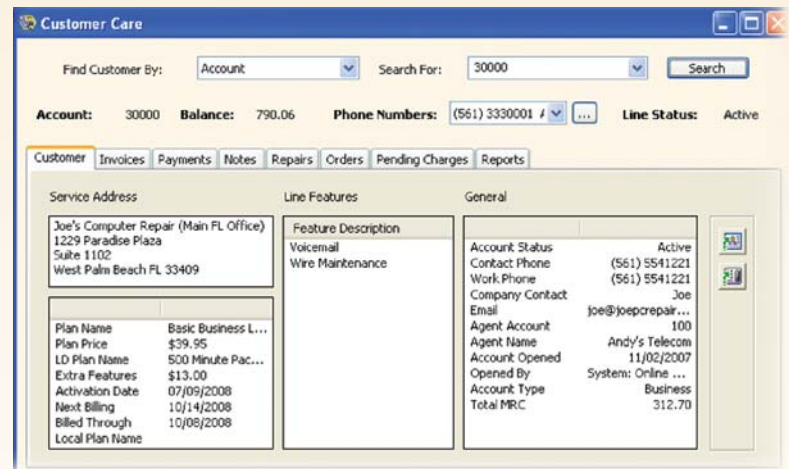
Customer Care

Find Customer By: Account

Search For: 30000

Search

Account: 30000 Balance: 790.06 Phone Numbers: (561) 3330001 ... Line Status: Active

Customer | Invoices | Payments | Notes | Repairs | Orders | Pending Charges | Reports

Service Address

Joe's Computer Repair (Main FL Office)
1229 Paradise Plaza
Suite 1102
West Palm Beach FL 33409

| | |
|---|---|
| Plan Name | Basic Business L... |
| Plan Price | $39.95 |
| LD Plan Name | 500 Minute Pac... |
| Extra Features | $13.00 |
| Activation Date | 07/09/2008 |
| Next Billing | 10/14/2008 |
| Billed Through | 10/08/2008 |
| Local Plan Name | |

Line Features

| Feature Description |
|---|
| Voicemail |
| Wire Maintenance |

General

| | |
|---|---|
| Account Status | Active |
| Contact Phone | (561) 5541221 |
| Work Phone | (561) 5541221 |
| Company Contact | Joe |
| Email | joe@joepcrepair... |
| Agent Account | 100 |
| Agent Name | Andy's Telecom |
| Account Opened | 11/02/2007 |
| Opened By | System: Online ... |
| Account Type | Business |
| Total MRC | 312.70 |